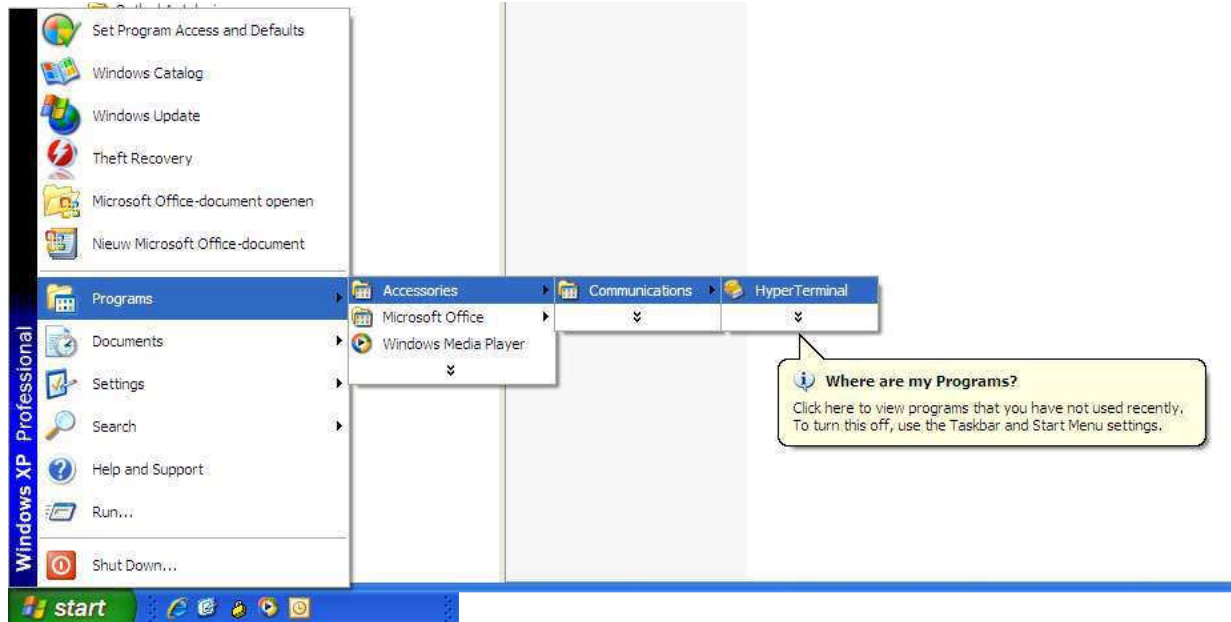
Set Program Access and Defaults
Windows Catalog
Windows Update
Theft Recovery
Microsoft Office-document openen
Nieuw Microsoft Office-document
Programs
Documents
Settings
Search
Help and Support
Run...
Shut Down...

Windows XP Professional

Accessories
Microsoft Office
Windows Media Player

Communications

HyperTerminal

Where are my Programs?
Click here to view programs that you have not used recently. To turn this off, use the Taskbar and Start Menu settings.

start